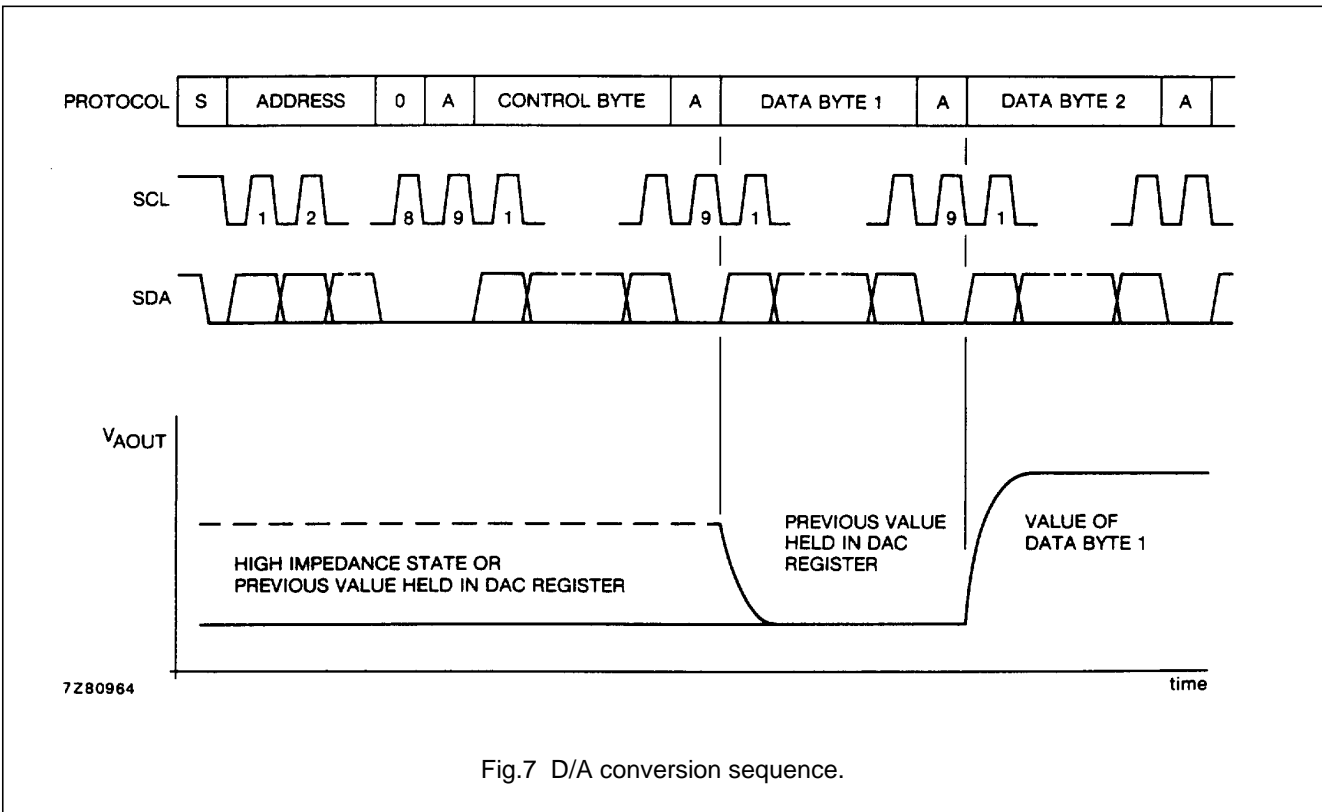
| PROTOCOL | S | ADDRESS | 0 | A | CONTROL BYTE | A | DATA BYTE 1 | A | DATA BYTE 2 | A |
|---|---|---|---|---|---|---|---|---|---|---|

SCL

1 2 8 9 1 9 1 9 1

SDA

$V_{AOUT}$

HIGH IMPEDANCE STATE OR PREVIOUS VALUE HELD IN DAC REGISTER

PREVIOUS VALUE HELD IN DAC REGISTER

VALUE OF DATA BYTE 1

7Z80964

time

Fig.7 D/A conversion sequence.